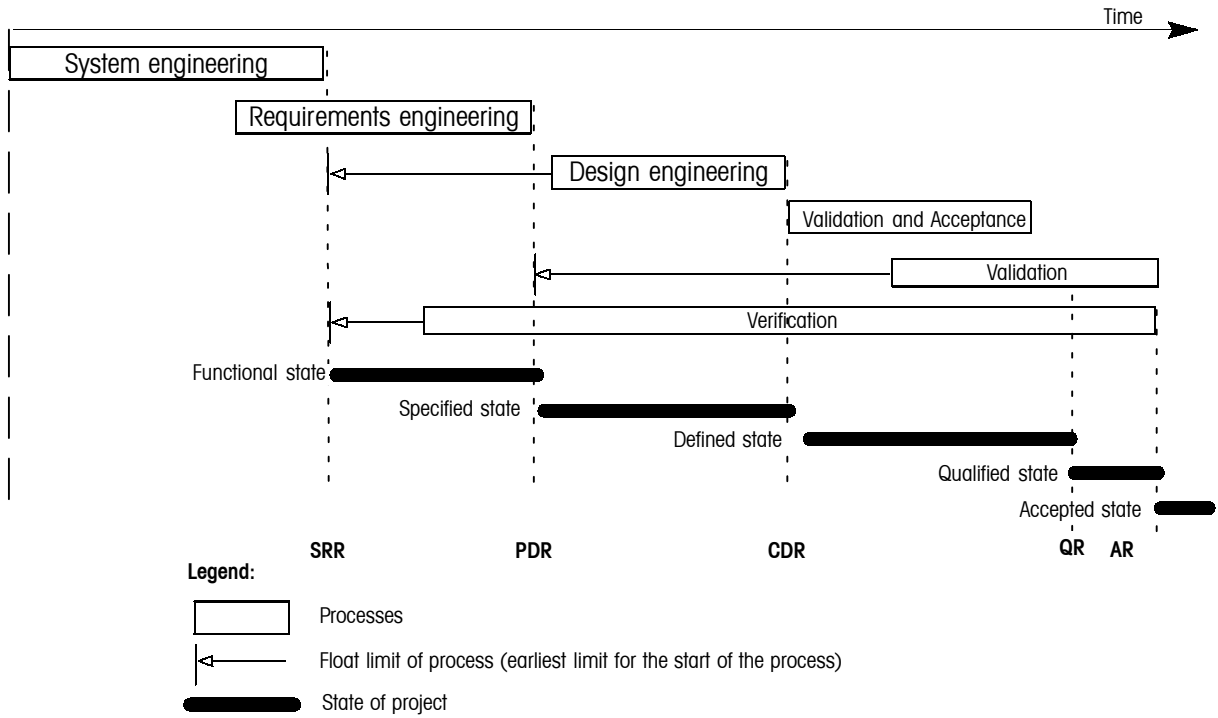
Time

System engineering

Requirements engineering

Design engineering

Validation and Acceptance

Validation

Verification

Functional state

Specified state

Defined state

Qualified state

Accepted state

SRR

PDR

CDR

QR

AR

Legend:

Processes

Float limit of process (earliest limit for the start of the process)

State of project